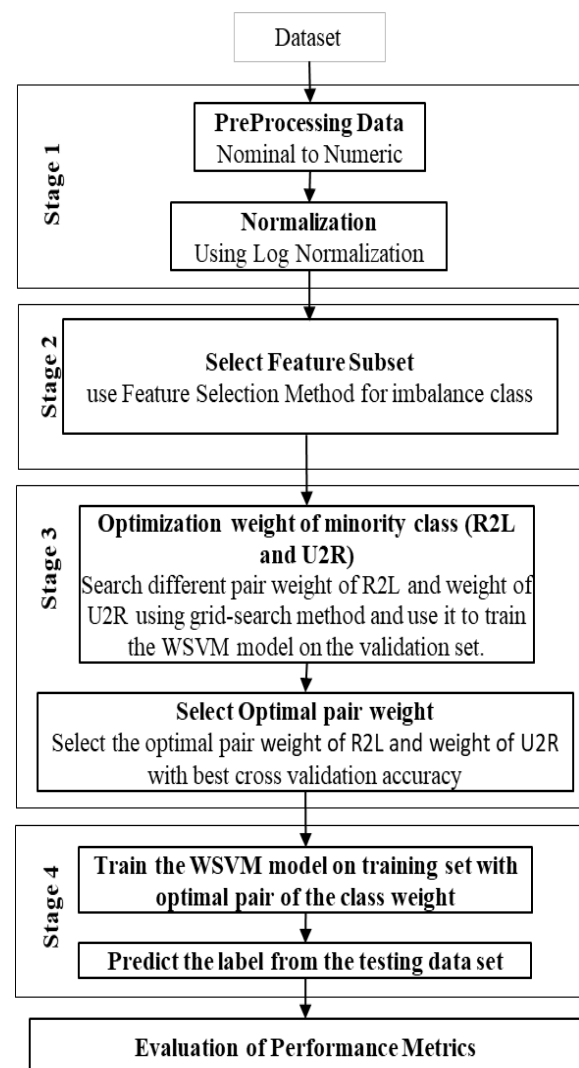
Dataset

Stage 1

PreProcessing Data
Nominal to Numeric

Normalization
Using Log Normalization

Stage 2

Select Feature Subset
use Feature Selection Method for imbalance class

Stage 3

Optimization weight of minority class (R2L and U2R)
Search different pair weight of R2L and weight of U2R using grid-search method and use it to train the WSVM model on the validation set.

Select Optimal pair weight
Select the optimal pair weight of R2L and weight of U2R with best cross validation accuracy

Stage 4

Train the WSVM model on training set with optimal pair of the class weight

Predict the label from the testing data set

Evaluation of Performance Metrics